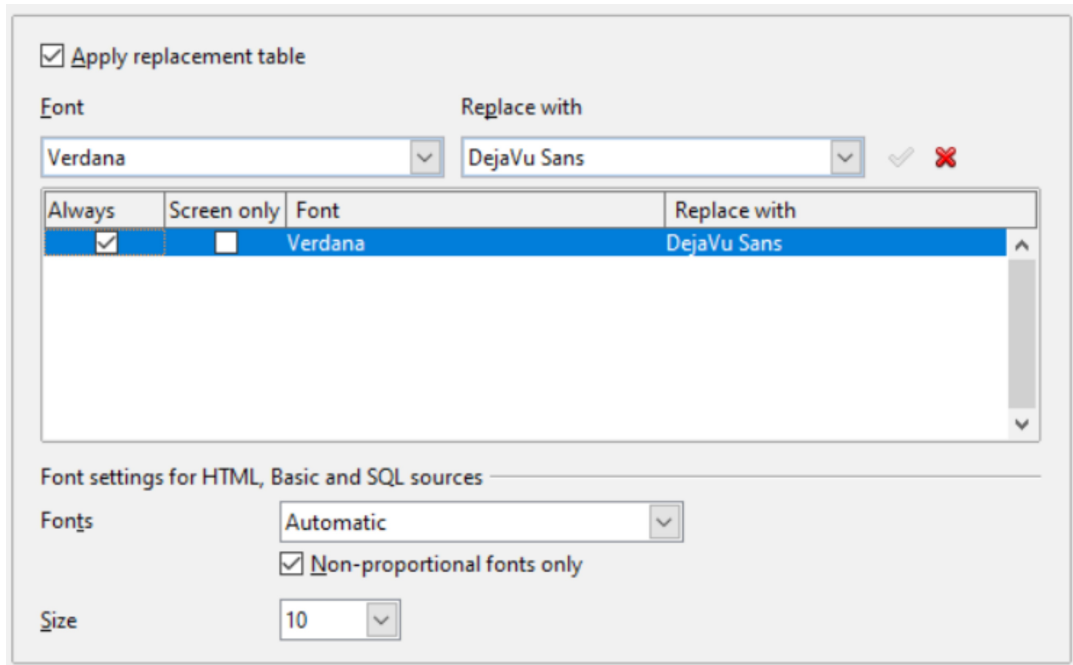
Apply replacement table

Font

Replace with

Verdana

DejaVu Sans

| Always | Screen only | Font | Replace with |
|---|---|---|---|
| | | Verdana | DejaVu Sans |

Font settings for HTML, Basic and SQL sources

Fonts

Automatic

Non-proportional fonts only

Size

10